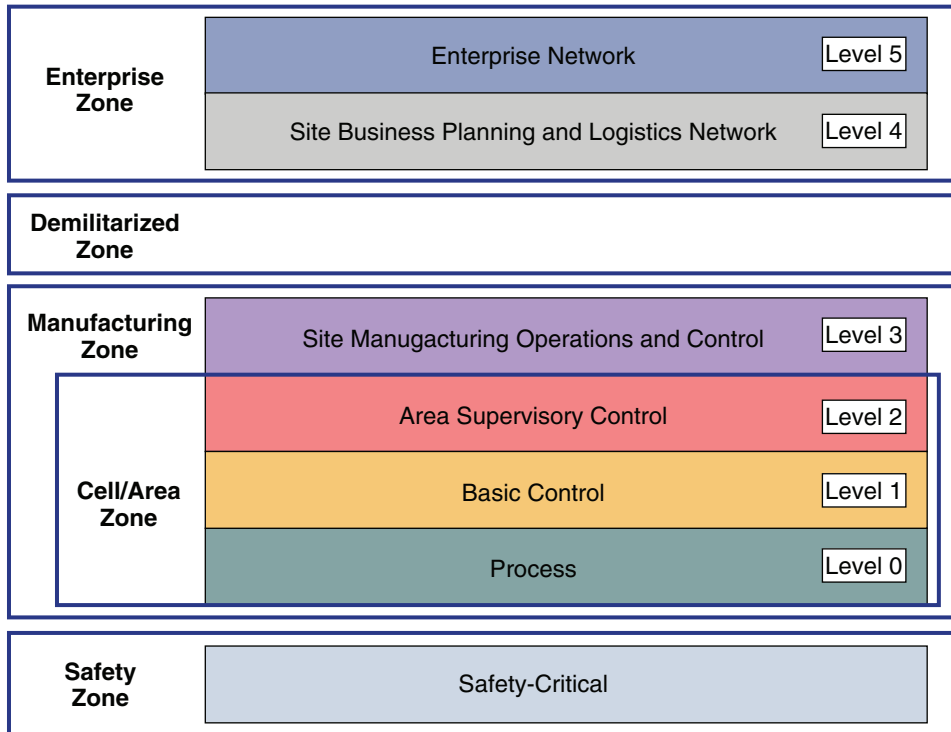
Enterprise Zone

Enterprise Network

Level 5

Site Business Planning and Logistics Network

Level 4

Demilitarized Zone

Manufacturing Zone

Site Manugacturing Operations and Control

Level 3

Cell/Area Zone

Area Supervisory Control

Level 2

Basic Control

Level 1

Process

Level 0

Safety Zone

Safety-Critical